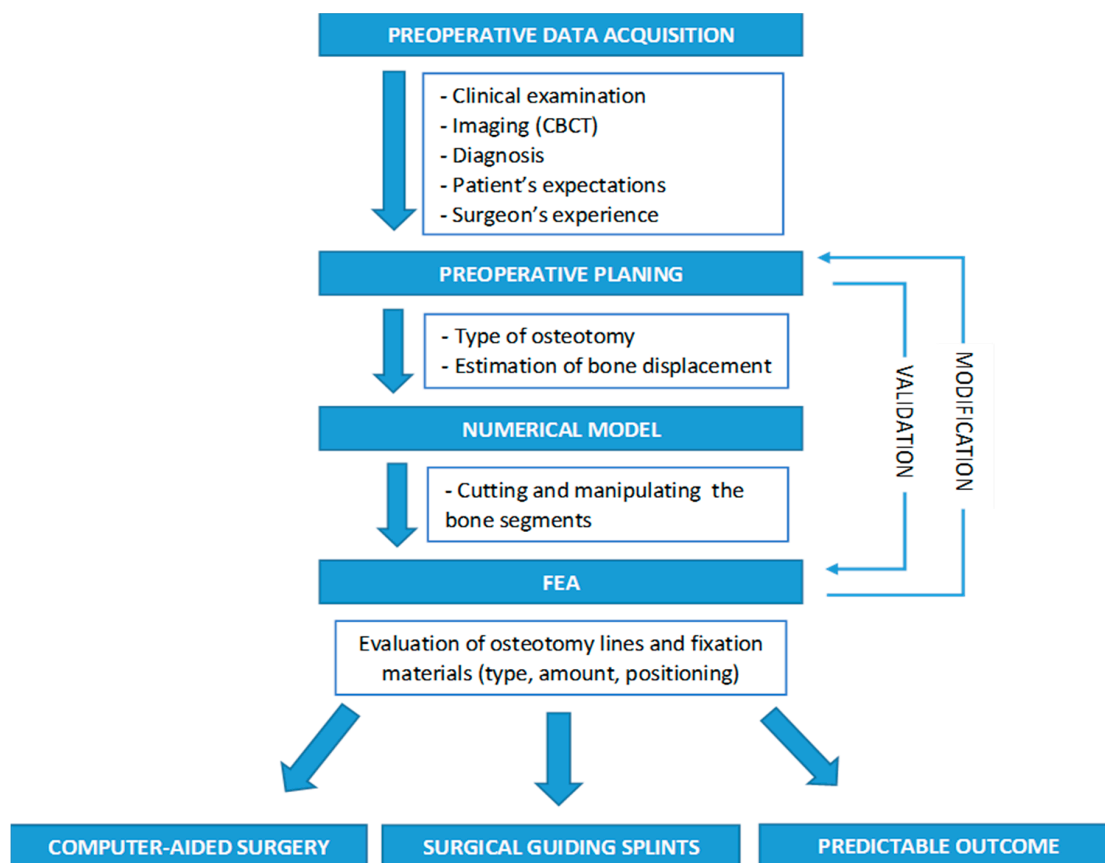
PREOPERATIVE DATA ACQUISITION

- Clinical examination
- Imaging (CBCT)
- Diagnosis
- Patient's expectations
- Surgeon's experience

PREOPERATIVE PLANING

- Type of osteotomy
- Estimation of bone displacement

NUMERICAL MODEL

- Cutting and manipulating the bone segments

FEA

VALIDATION

MODIFICATION

Evaluation of osteotomy lines and fixation materials (type, amount, positioning)

COMPUTER-AIDED SURGERY

SURGICAL GUIDING SPLINTS

PREDICTABLE OUTCOME